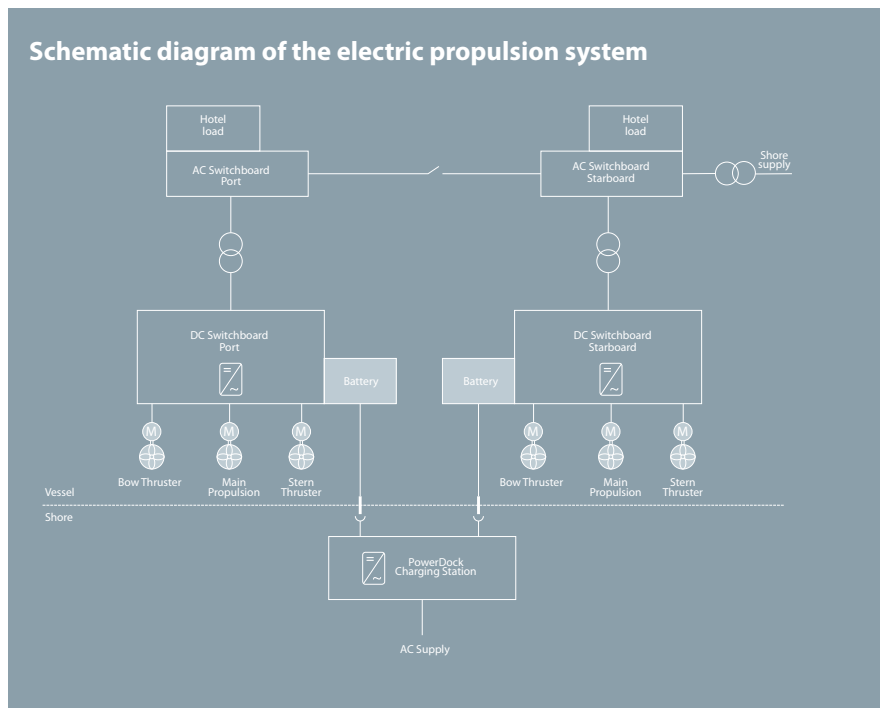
Schematic diagram of the electric propulsion system

Hotel load

AC Switchboard Port

Hotel load

AC Switchboard Starboard

Shore supply

DC Switchboard Port

Battery

Battery

DC Switchboard Starboard

M

M

M

M

M

M

Bow Thruster

Main Propulsion

Stern Thruster

Bow Thruster

Main Propulsion

Stern Thruster

Vessel

Shore

PowerDock Charging Station

AC Supply